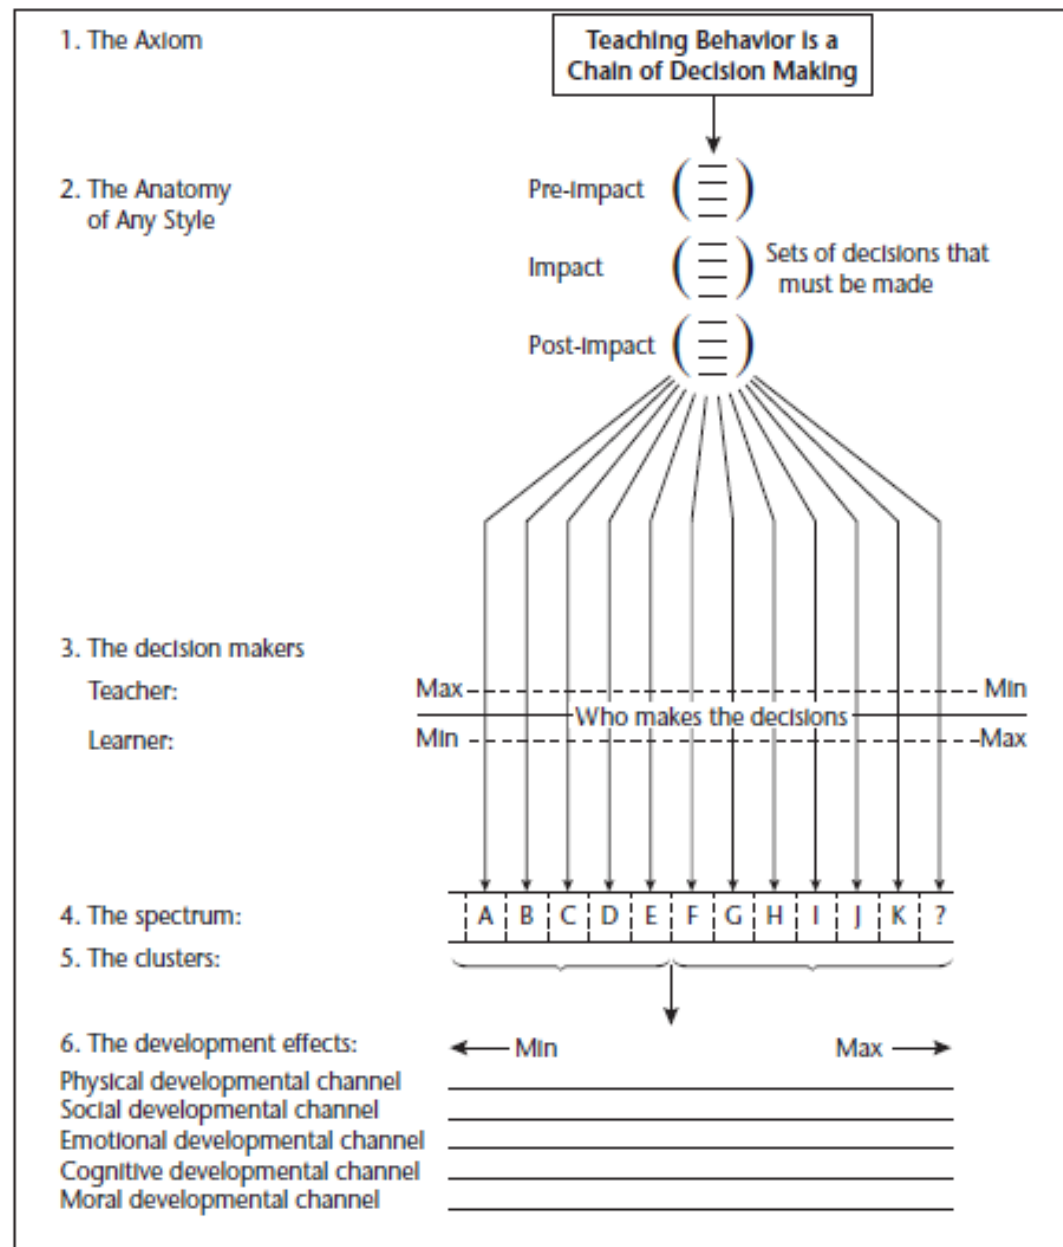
1. The Axiom

Teaching Behavior Is a Chain of Decision Making

2. The Anatomy of Any Style

Pre-impact

Impact

Post-impact

Sets of decisions that must be made

3. The decision makers

Teacher:

Learner:

Max

Min

Who makes the decisions

Min

Max

4. The spectrum:

| A | B | C | D | E | F | G | H | I | J | K | ? |
|---|---|---|---|---|---|---|---|---|---|---|---|

5. The clusters:

6. The development effects:

Min

Max

Physical developmental channel

Social developmental channel

Emotional developmental channel

Cognitive developmental channel

Moral developmental channel